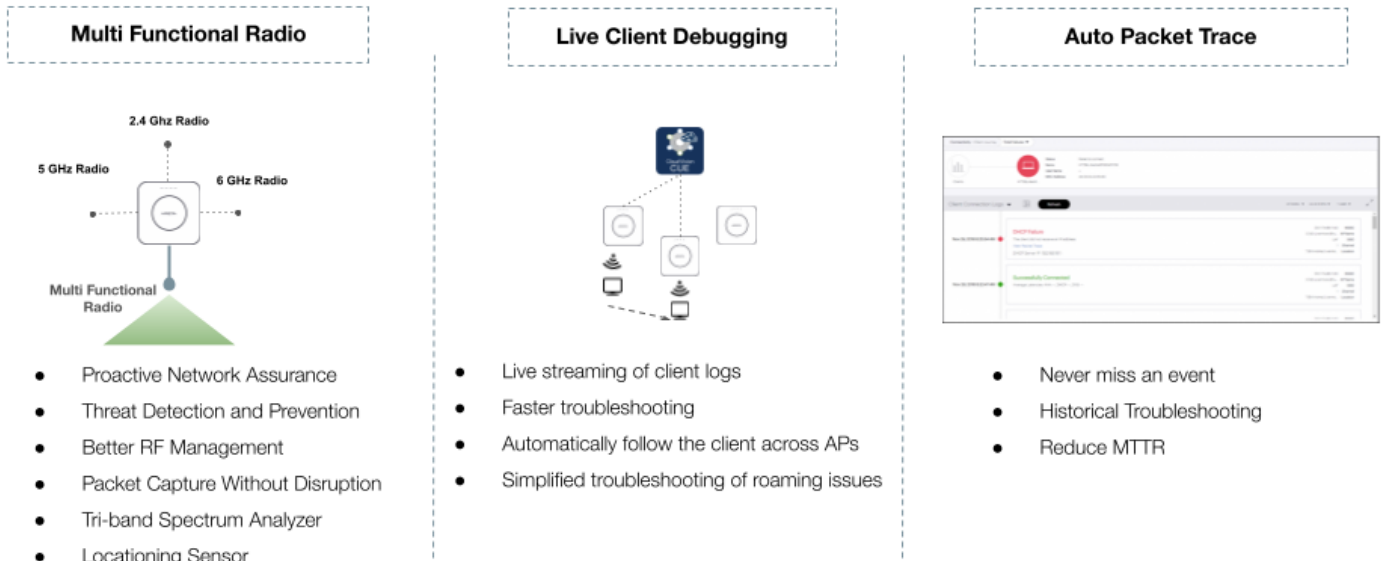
Multi Functional Radio

2.4 Ghz Radio

5 GHz Radio

6 GHz Radio

Multi Functional Radio

- Proactive Network Assurance
- Threat Detection and Prevention
- Better RF Management
- Packet Capture Without Disruption
- Tri-band Spectrum Analyzer
- Locationing Sensor

Live Client Debugging

CloudVision CUE

- Live streaming of client logs
- Faster troubleshooting
- Automatically follow the client across APs
- Simplified troubleshooting of roaming issues

Auto Packet Trace

DHCP Failure

Successfully Connected

- Never miss an event
- Historical Troubleshooting
- Reduce MTTR